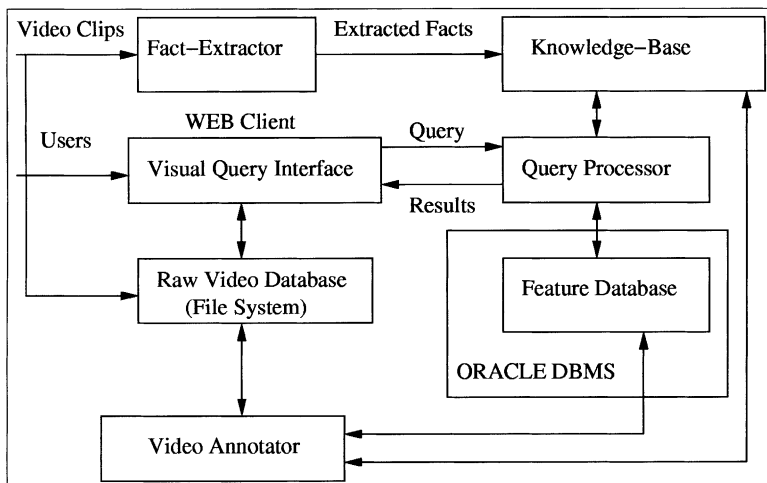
Video Clips

Fact–Extractor

Extracted Facts

Knowledge–Base

WEB Client

Users

Visual Query Interface

Query

Results

Query Processor

Raw Video Database (File System)

Feature Database

ORACLE DBMS

Video Annotator